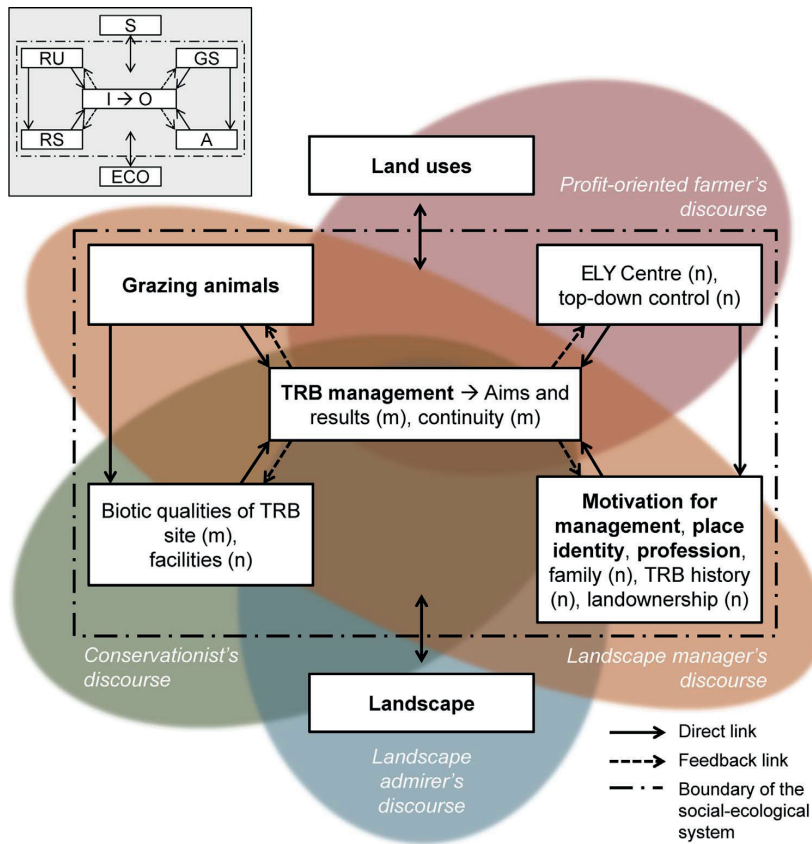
S

RU

GS

I → O

RS

A

ECO

Land uses

Profit-oriented farmer's discourse

Grazing animals

ELY Centre (n), top-down control (n)

TRB management → Aims and results (m), continuity (m)

Biotic qualities of TRB site (m), facilities (n)

Motivation for management, place identity, profession, family (n), TRB history (n), landownership (n)

Conservationist's discourse

Landscape manager's discourse

Landscape

Landscape admirer's discourse

Direct link

Feedback link

Boundary of the social-ecological system